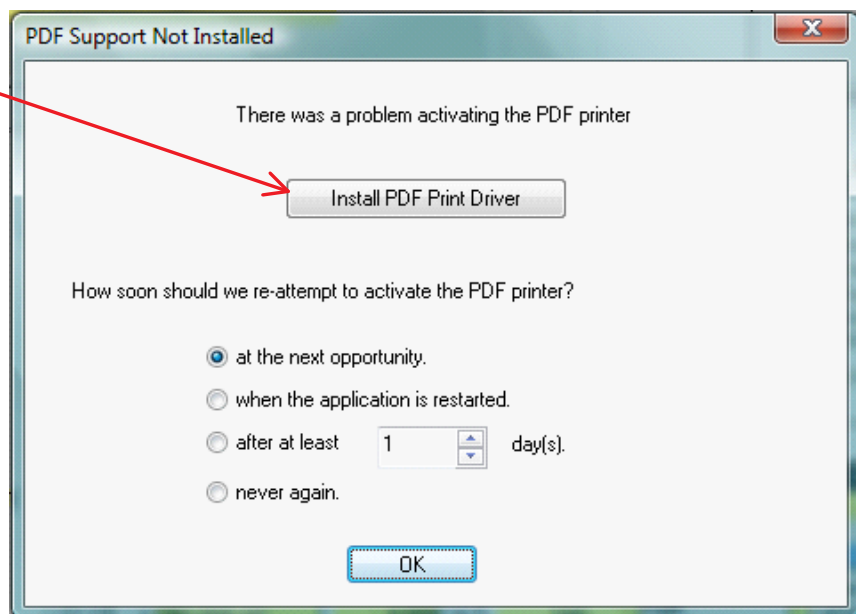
PDF Support Not Installed

There was a problem activating the PDF printer

Install PDF Print Driver

How soon should we re-attempt to activate the PDF printer?

at the next opportunity.

when the application is restarted.

after at least 1 day(s).

never again.

OK